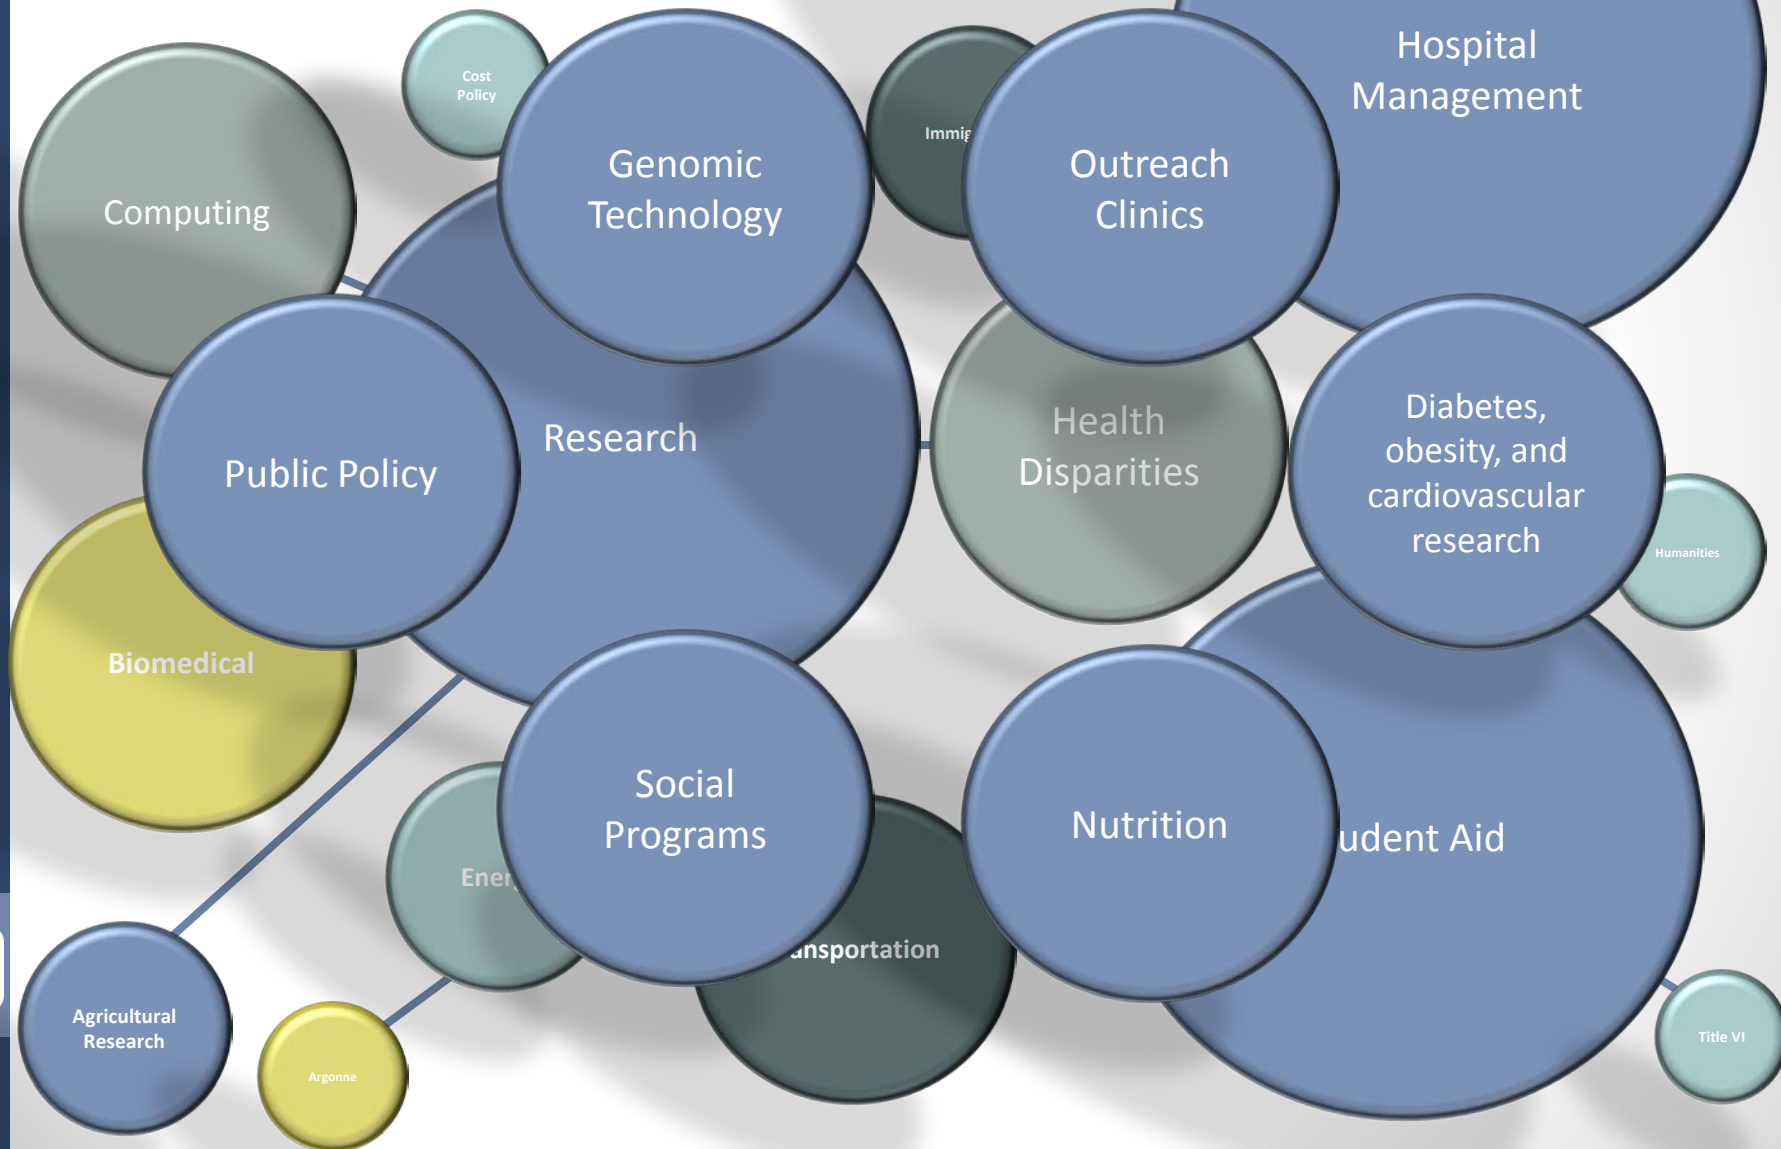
Cost Policy

Computing

Genomic Technology

Immig

Outreach Clinics

Hospital Management

Research

Public Policy

Health Disparities

Diabetes, obesity, and cardiovascular research

Humanities

Biomedical

Social Programs

Nutrition

udent Aid

Ener

ansportation

Agricultural Research

Argonne

Title VI